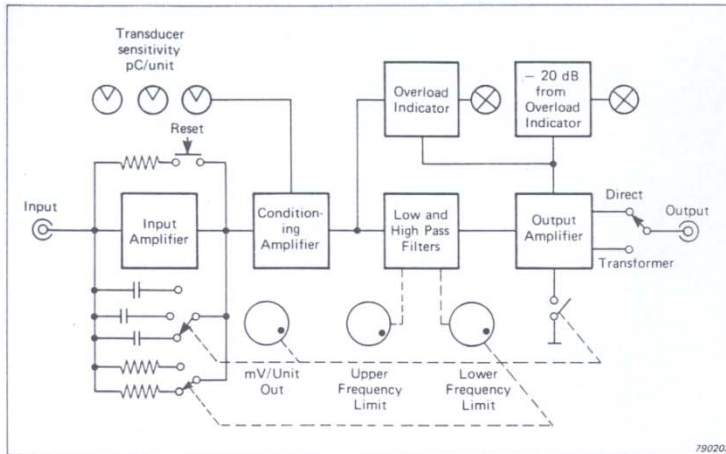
Transducer sensitivity pC/unit

Reset

Input

Input Amplifier

Conditioning Amplifier

Overload Indicator

– 20 dB from Overload Indicator

Low and High Pass Filters

Output Amplifier

Direct

Output

Transformer

mV/Unit Out

Upper Frequency Limit

Lower Frequency Limit

79020